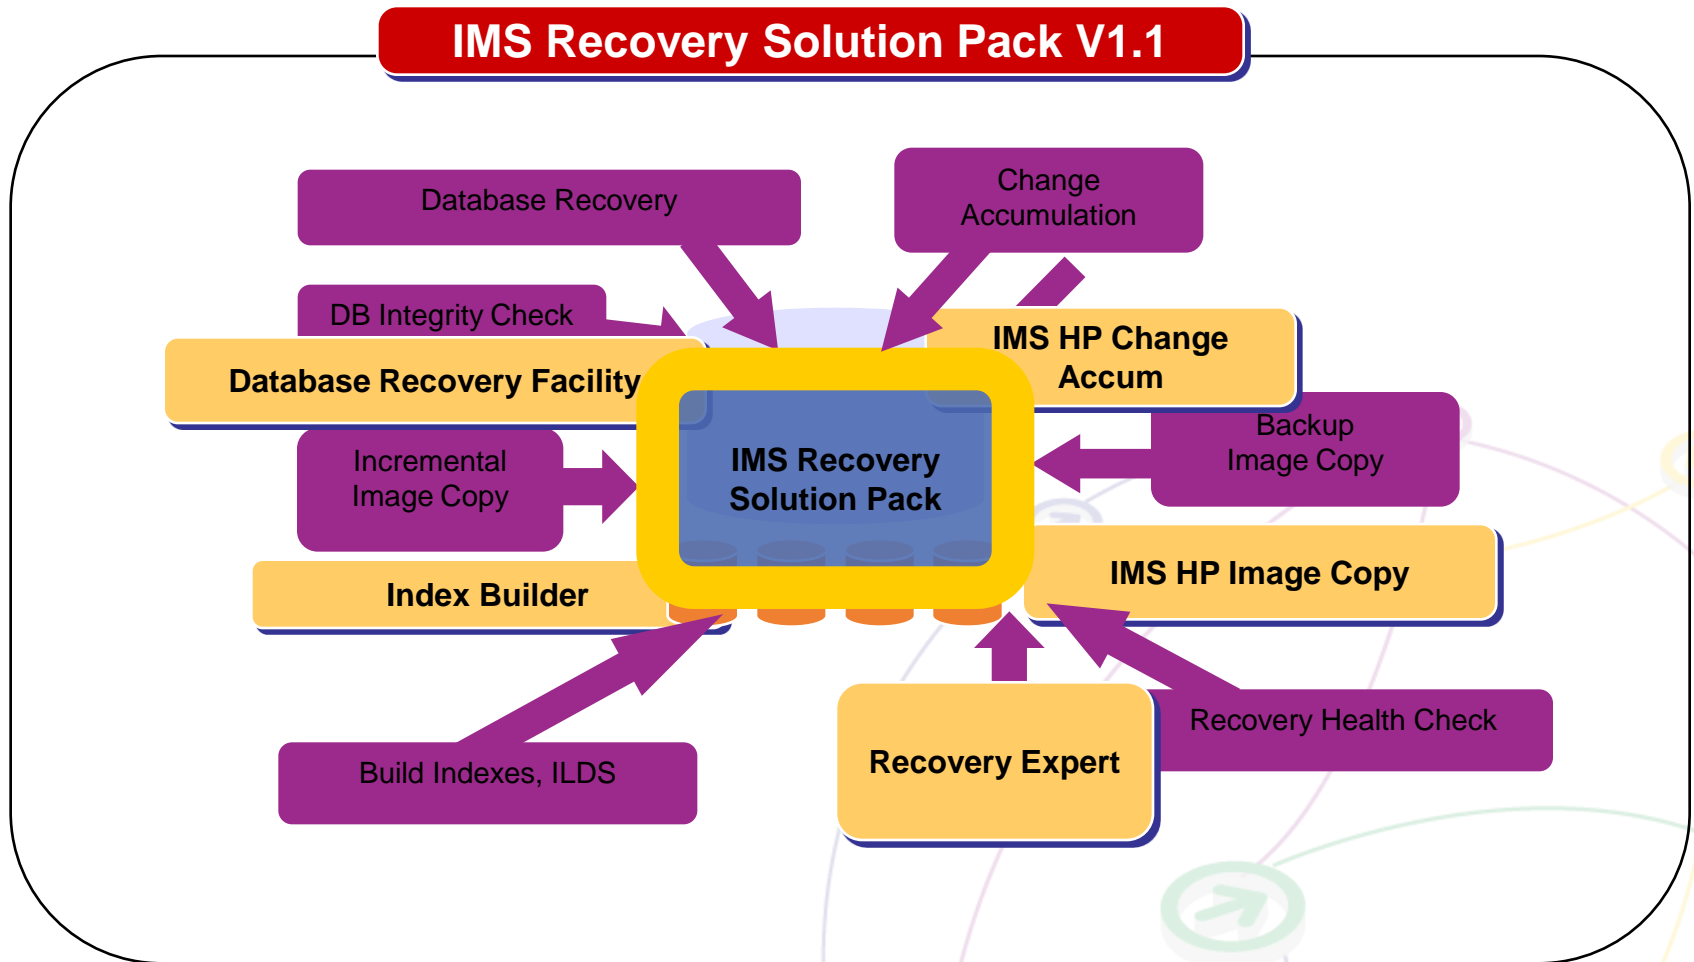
IMS Recovery Solution Pack V1.1

Database Recovery

Change Accumulation

DB Integrity Check

IMS HP Change Accum

Database Recovery Facility

IMS Recovery Solution Pack

Backup Image Copy

Incremental Image Copy

IMS HP Image Copy

Index Builder

Recovery Health Check

Recovery Expert

Build Indexes, ILDS